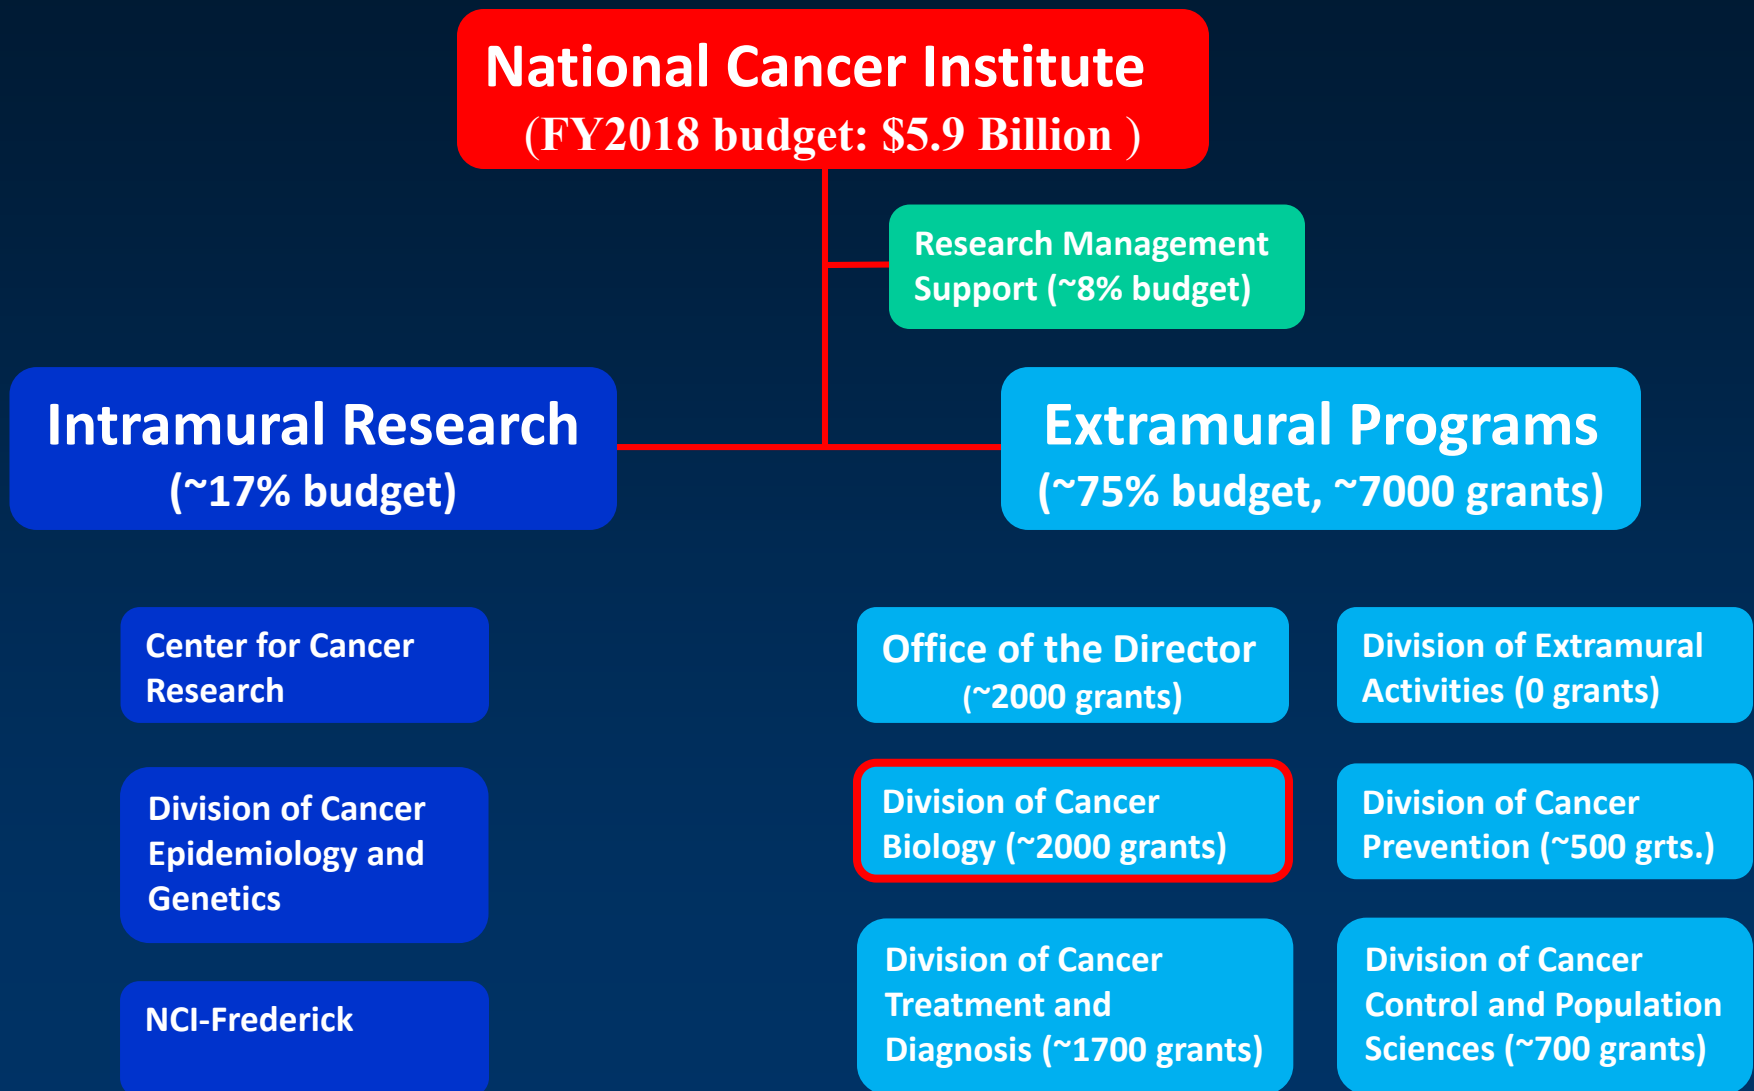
National Cancer Institute
(FY2018 budget: $5.9 Billion )

Research Management Support (~8% budget)

Intramural Research
(~17% budget)

Extramural Programs
(~75% budget, ~7000 grants)

Center for Cancer Research

Division of Cancer Epidemiology and Genetics

NCI-Frederick

Office of the Director
(~2000 grants)

Division of Extramural Activities (0 grants)

Division of Cancer Biology (~2000 grants)

Division of Cancer Prevention (~500 grts.)

Division of Cancer Treatment and Diagnosis (~1700 grants)

Division of Cancer Control and Population Sciences (~700 grants)